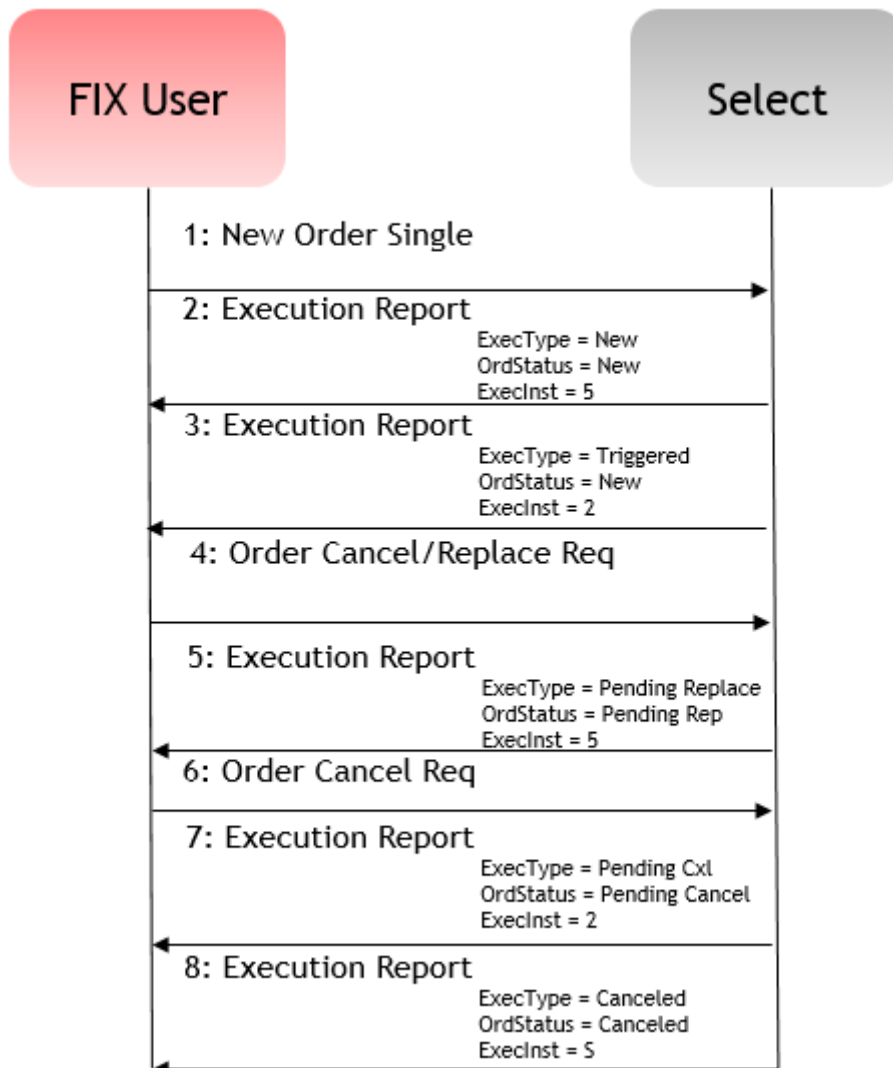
FIX User

Select

1: New Order Single

2: Execution Report
ExecType = New
OrdStatus = New
ExecInst = 5

3: Execution Report
ExecType = Triggered
OrdStatus = New
ExecInst = 2

4: Order Cancel/Replace Req

5: Execution Report
ExecType = Pending Replace
OrdStatus = Pending Rep
ExecInst = 5

6: Order Cancel Req

7: Execution Report
ExecType = Pending Cxl
OrdStatus = Pending Cancel
ExecInst = 2

8: Execution Report
ExecType = Canceled
OrdStatus = Canceled
ExecInst = 5